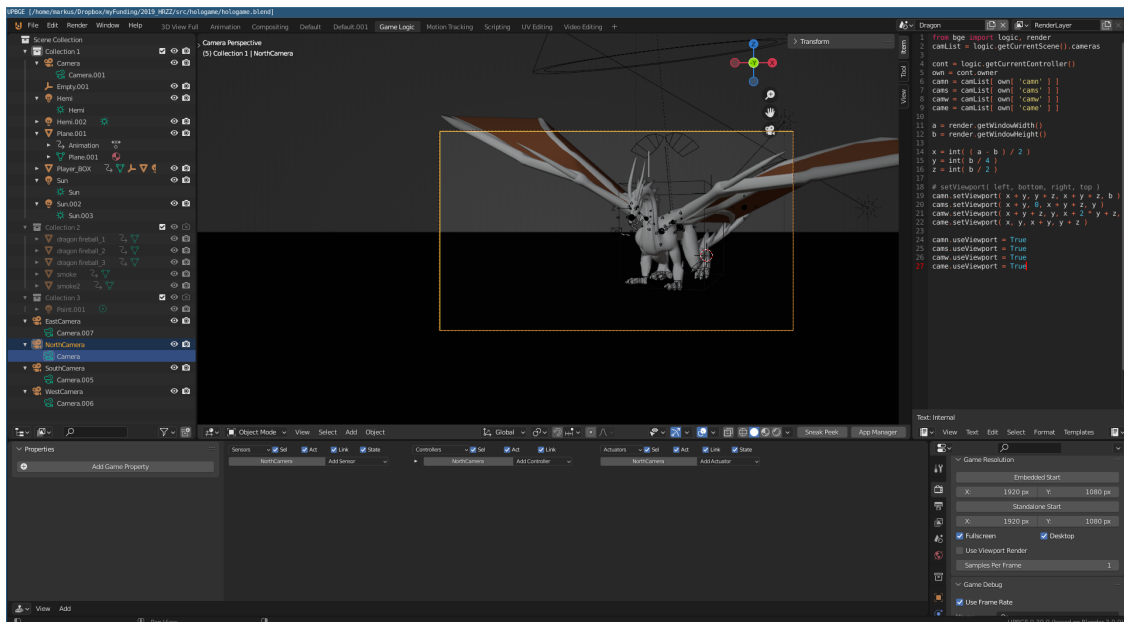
UPBGE [/home/markus/Dropbox/myFunding/2019_HRZ2/src/hologame/hologame.blend]

File Edit Render Window Help 3D View Full Animation Compositing Default Default.001 Game Logic Motion Tracking Scripting UV Editing Video Editing +

Dragon RenderLayer

Scene Collection
Collection 1
Camera
Camera.001
Empty.001
Hemi
Hemi
Hemi.002
Plane.001
Animation
Plane.001
Player_BOX
Sun
Sun
Sun.002
Sun.003
Collection 2
dragon fireball_1
dragon fireball_2
dragon fireball_3
smoke
smoke2
Collection 3
Point.001
EastCamera
Camera.007
NorthCamera
Camera
SouthCamera
Camera.005
WestCamera
Camera.006

Camera Perspective
(5) Collection 1 | NorthCamera

Transform
Item
Tool
View

1 from bge import logic, render
2 camList = logic.getCurrentScene().cameras
3
4 cont = logic.getCurrentController()
5 own = cont.owner
6 camn = camList[ own[ 'camn' ] ]
7 cams = camList[ own[ 'cams' ] ]
8 camw = camList[ own[ 'camw' ] ]
9 came = camList[ own[ 'came' ] ]
10
11 a = render.getWindowWidth()
12 b = render.getWindowHeight()
13
14 x = int( ( a - b ) / 2 )
15 y = int( b / 4 )
16 z = int( b / 2 )
17
18 # setViewport( left, bottom, right, top )
19 camn.setViewport( x + y, y + z, x + y + z, b )
20 cams.setViewport( x + y, 0, x + y + z, y )
21 camw.setViewport( x + y + z, y, x + 2 * y + z,
22 came.setViewport( x, y, x + y, y + z )
23
24 camn.useViewport = True
25 cams.useViewport = True
26 camw.useViewport = True
27 came.useViewport = True

Text: Internal
View Text Edit Select Format Templates

Object Mode View Select Add Object Global Sneak Peek App Manager

Properties
Add Game Property

Sensors Sel Act Link State
NorthCamera Add Sensor
Controllers Sel Act Link
NorthCamera Add Controller
Actuators Sel Act Link State
NorthCamera Add Actuator

Game Resolution
Embedded Start
X: 1920 px Y: 1080 px
Standalone Start
X: 1920 px Y: 1080 px
Fullscreen Desktop
Use Viewport Render
Samples Per Frame 1
Game Debug
Use Frame Rate

View Add